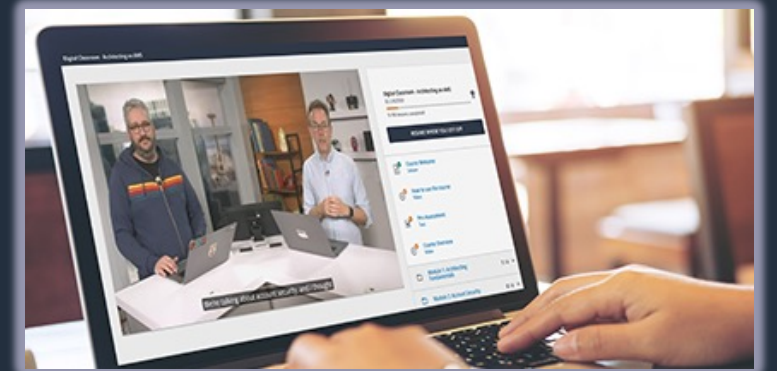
Digital Classroom - Architecting on AWS

Digital Classroom - Architecting on AWS

RESUME WHERE YOU LEFT OFF

Course Welcome

How to use this course

Pre-Assessment

Course Overview

Module 1: Architecting Fundamentals

Module 2: Account Security

We're talking about account security, and though